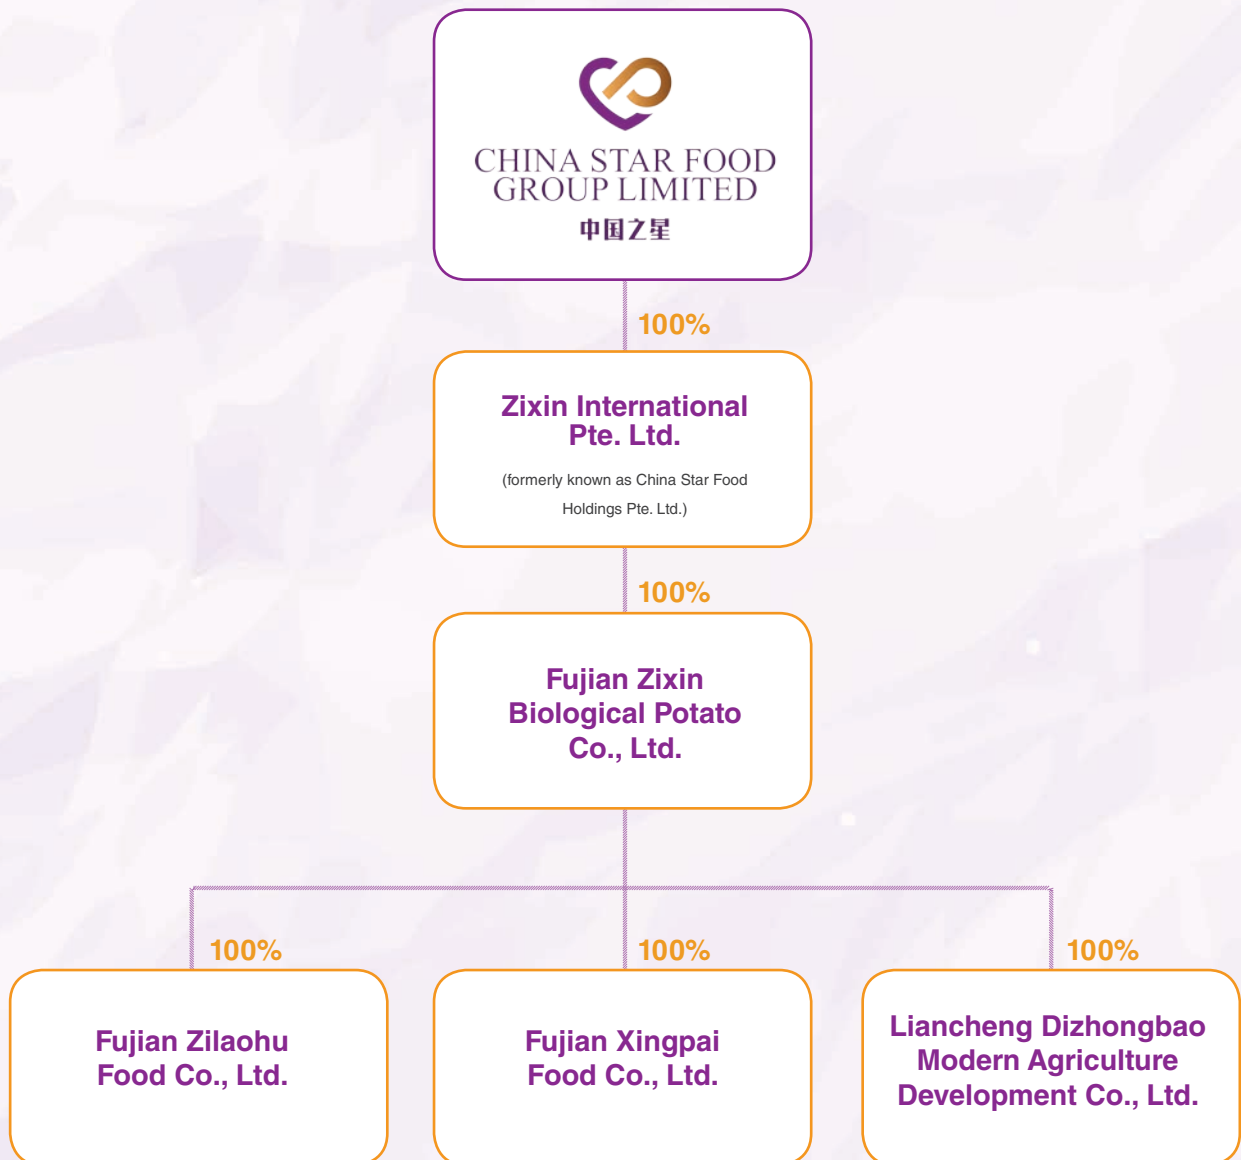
CHINA STAR FOOD GROUP LIMITED
中国之星

100%

Zixin International Pte. Ltd.

(formerly known as China Star Food Holdings Pte. Ltd.)

100%

Fujian Zixin Biological Potato Co., Ltd.

100%

100%

100%

Fujian Zilaohu Food Co., Ltd.

Fujian Xingpai Food Co., Ltd.

Liancheng Dizhongbao Modern Agriculture Development Co., Ltd.